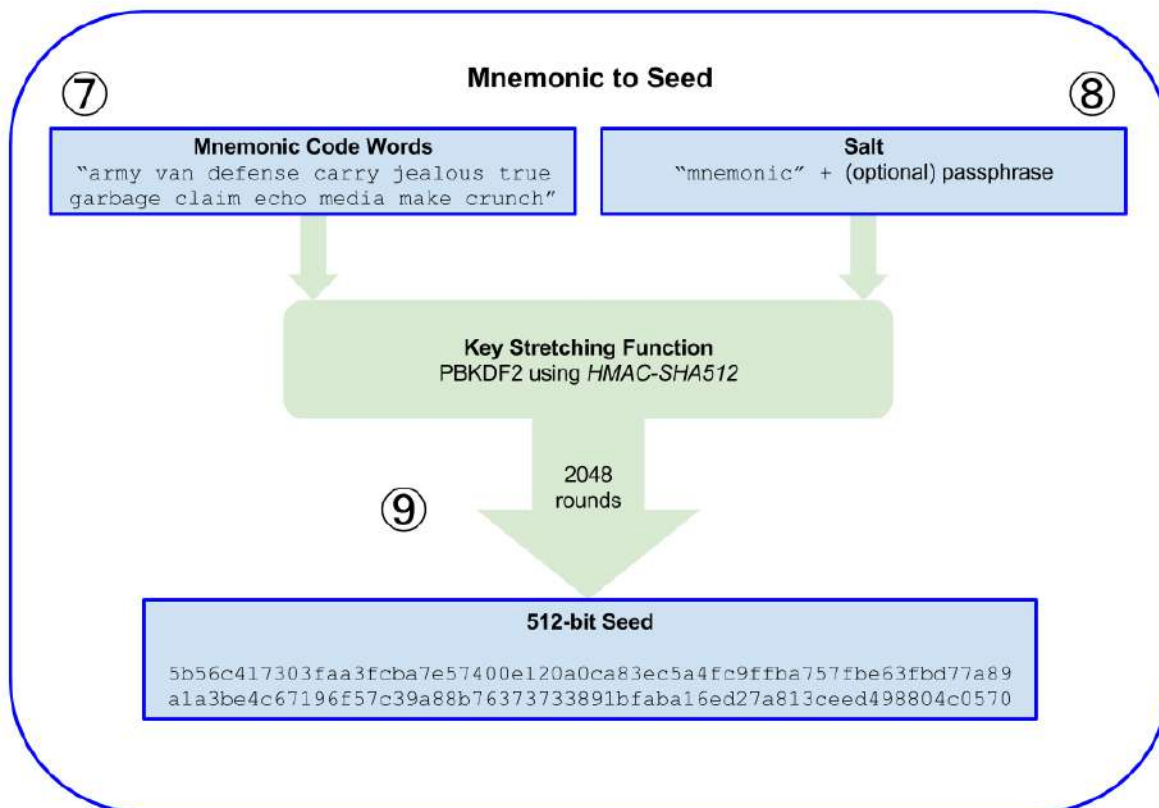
Mnemonic to Seed

⑦

⑧

Mnemonic Code Words
"army van defense carry jealous true garbage claim echo media make crunch"

Salt
"mnemonic" + (optional) passphrase

Key Stretching Function
PBKDF2 using *HMAC-SHA512*

2048 rounds

⑨

512-bit Seed

5b56c417303faa3fcba7e57400e120a0ca83ec5a4fc9ffba757fbe63fbd77a89a1a3be4c67196f57c39a88b76373733891bfaba16ed27a813ceed498804c0570